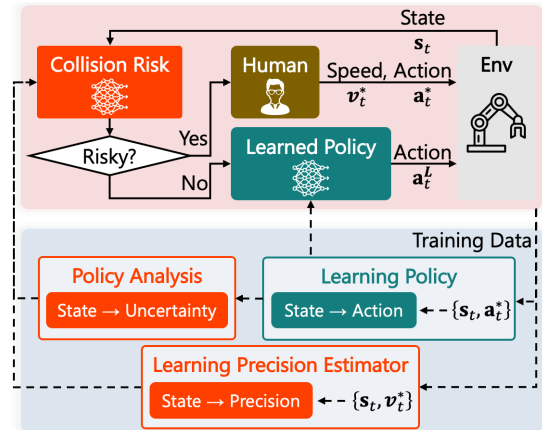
State
$\mathbf{s}_t$

Collision Risk

Human

Speed, Action
$\boldsymbol{v}_t^*$
$\mathbf{a}_t^*$

Env

Risky?

Yes

No

Learned Policy

Action
$\mathbf{a}_t^L$

Training Data

Policy Analysis

State → Uncertainty

Learning Policy

State → Action

$\{\mathbf{s}_t, \mathbf{a}_t^*\}$

Learning Precision Estimator

State → Precision

$\{\mathbf{s}_t, \boldsymbol{v}_t^*\}$